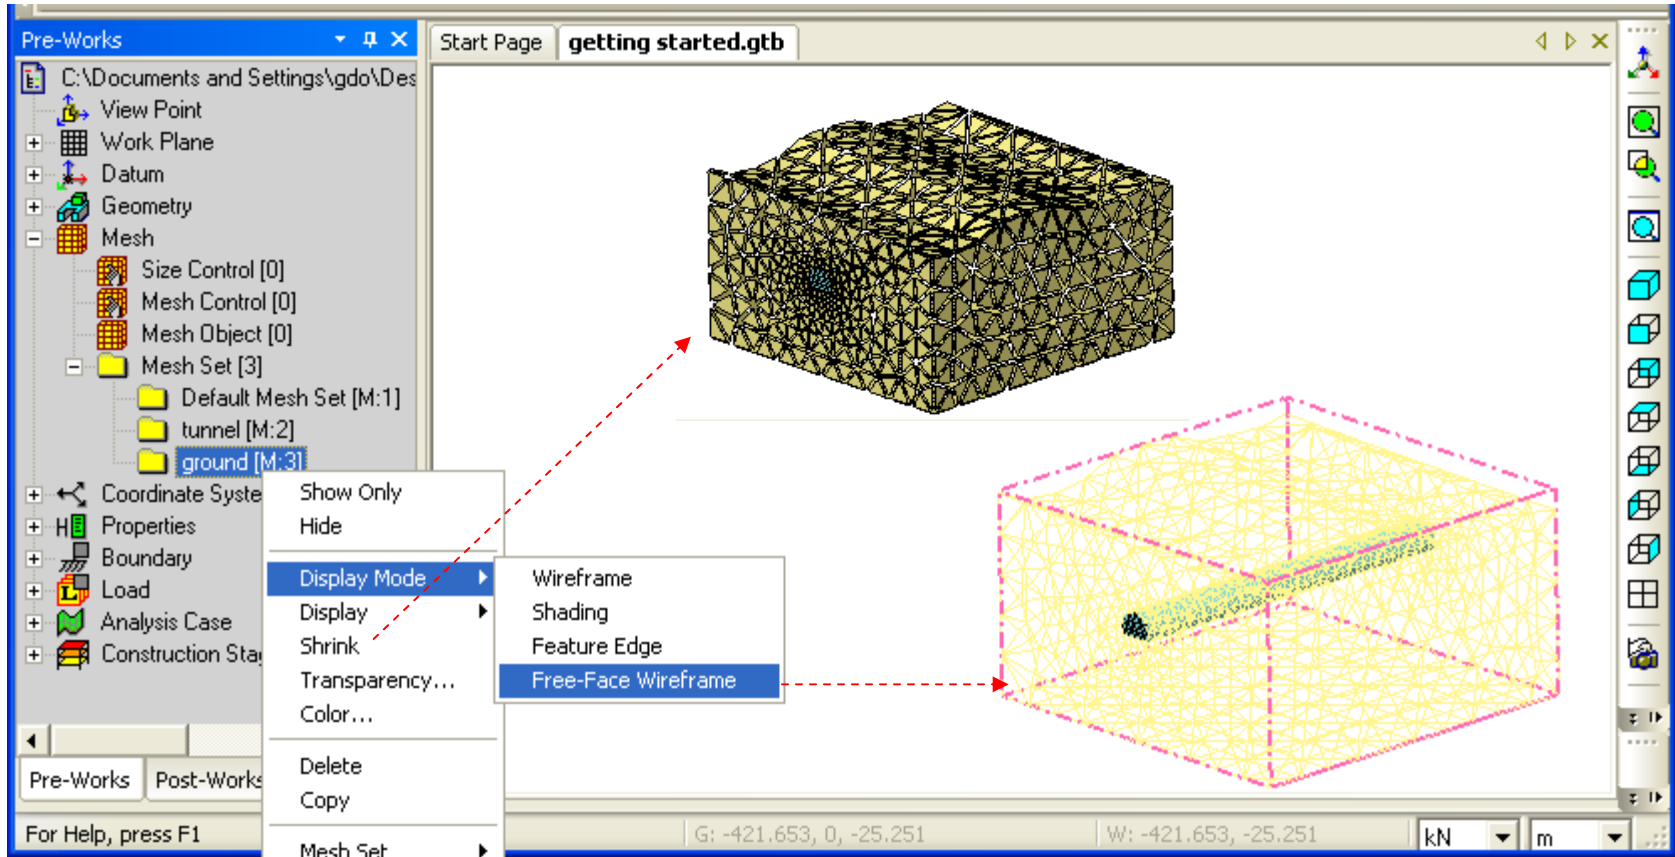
Pre-Works

C:\Documents and Settings\gdo\Des
View Point
Work Plane
Datum
Geometry
Mesh
Size Control [0]
Mesh Control [0]
Mesh Object [0]
Mesh Set [3]
Default Mesh Set [M:1]
tunnel [M:2]
ground [M:3]
Coordinate Syste
Properties
Boundary
Load
Analysis Case
Construction Sta

Pre-Works
Post-Works

For Help, press F1

Start Page
getting started.gtb

Show Only
Hide
Display Mode
Display
Shrink
Transparency...
Color...
Delete
Copy
Mesh Set

Wireframe
Shading
Feature Edge
Free-Face Wireframe

G: -421.653, 0, -25.251
W: -421.653, -25.251
kN
m